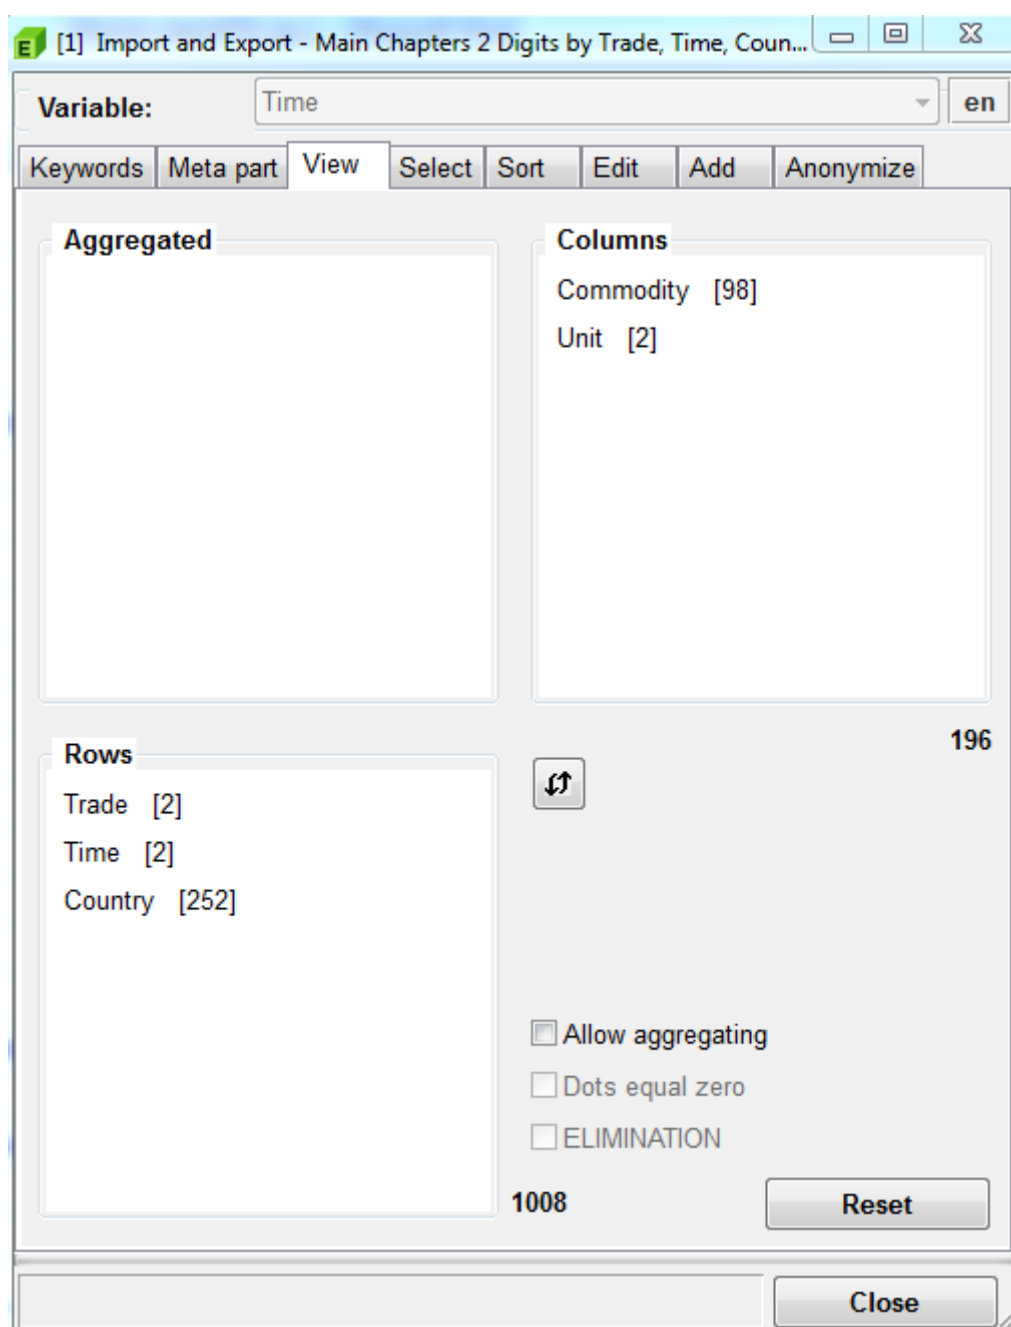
E [1] Import and Export - Main Chapters 2 Digits by Trade, Time, Coun...

Variable: Time en

Keywords | Meta part | View | Select | Sort | Edit | Add | Anonymize

Aggregated

Columns

Commodity [98]

Unit [2]

196

Rows

Trade [2]

Time [2]

Country [252]

Allow aggregating

Dots equal zero

ELIMINATION

1008

Reset

Close